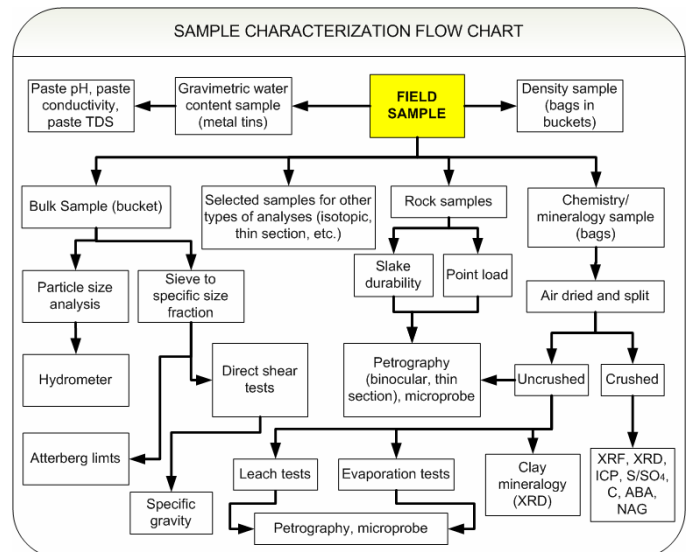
SAMPLE CHARACTERIZATION FLOW CHART

Paste pH, paste conductivity, paste TDS

Gravimetric water content sample (metal tins)

FIELD SAMPLE

Density sample (bags in buckets)

Bulk Sample (bucket)

Selected samples for other types of analyses (isotopic, thin section, etc.)

Rock samples

Chemistry/ mineralogy sample (bags)

Slake durability

Point load

Particle size analysis

Sieve to specific size fraction

Air dried and split

Hydrometer

Direct shear tests

Petrography (binocular, thin section), microprobe

Uncrushed

Crushed

Atterberg limts

Leach tests

Evaporation tests

Clay mineralogy (XRD)

XRF, XRD, ICP, S/SO$_4$, C, ABA, NAG

Specific gravity

Petrography, microprobe